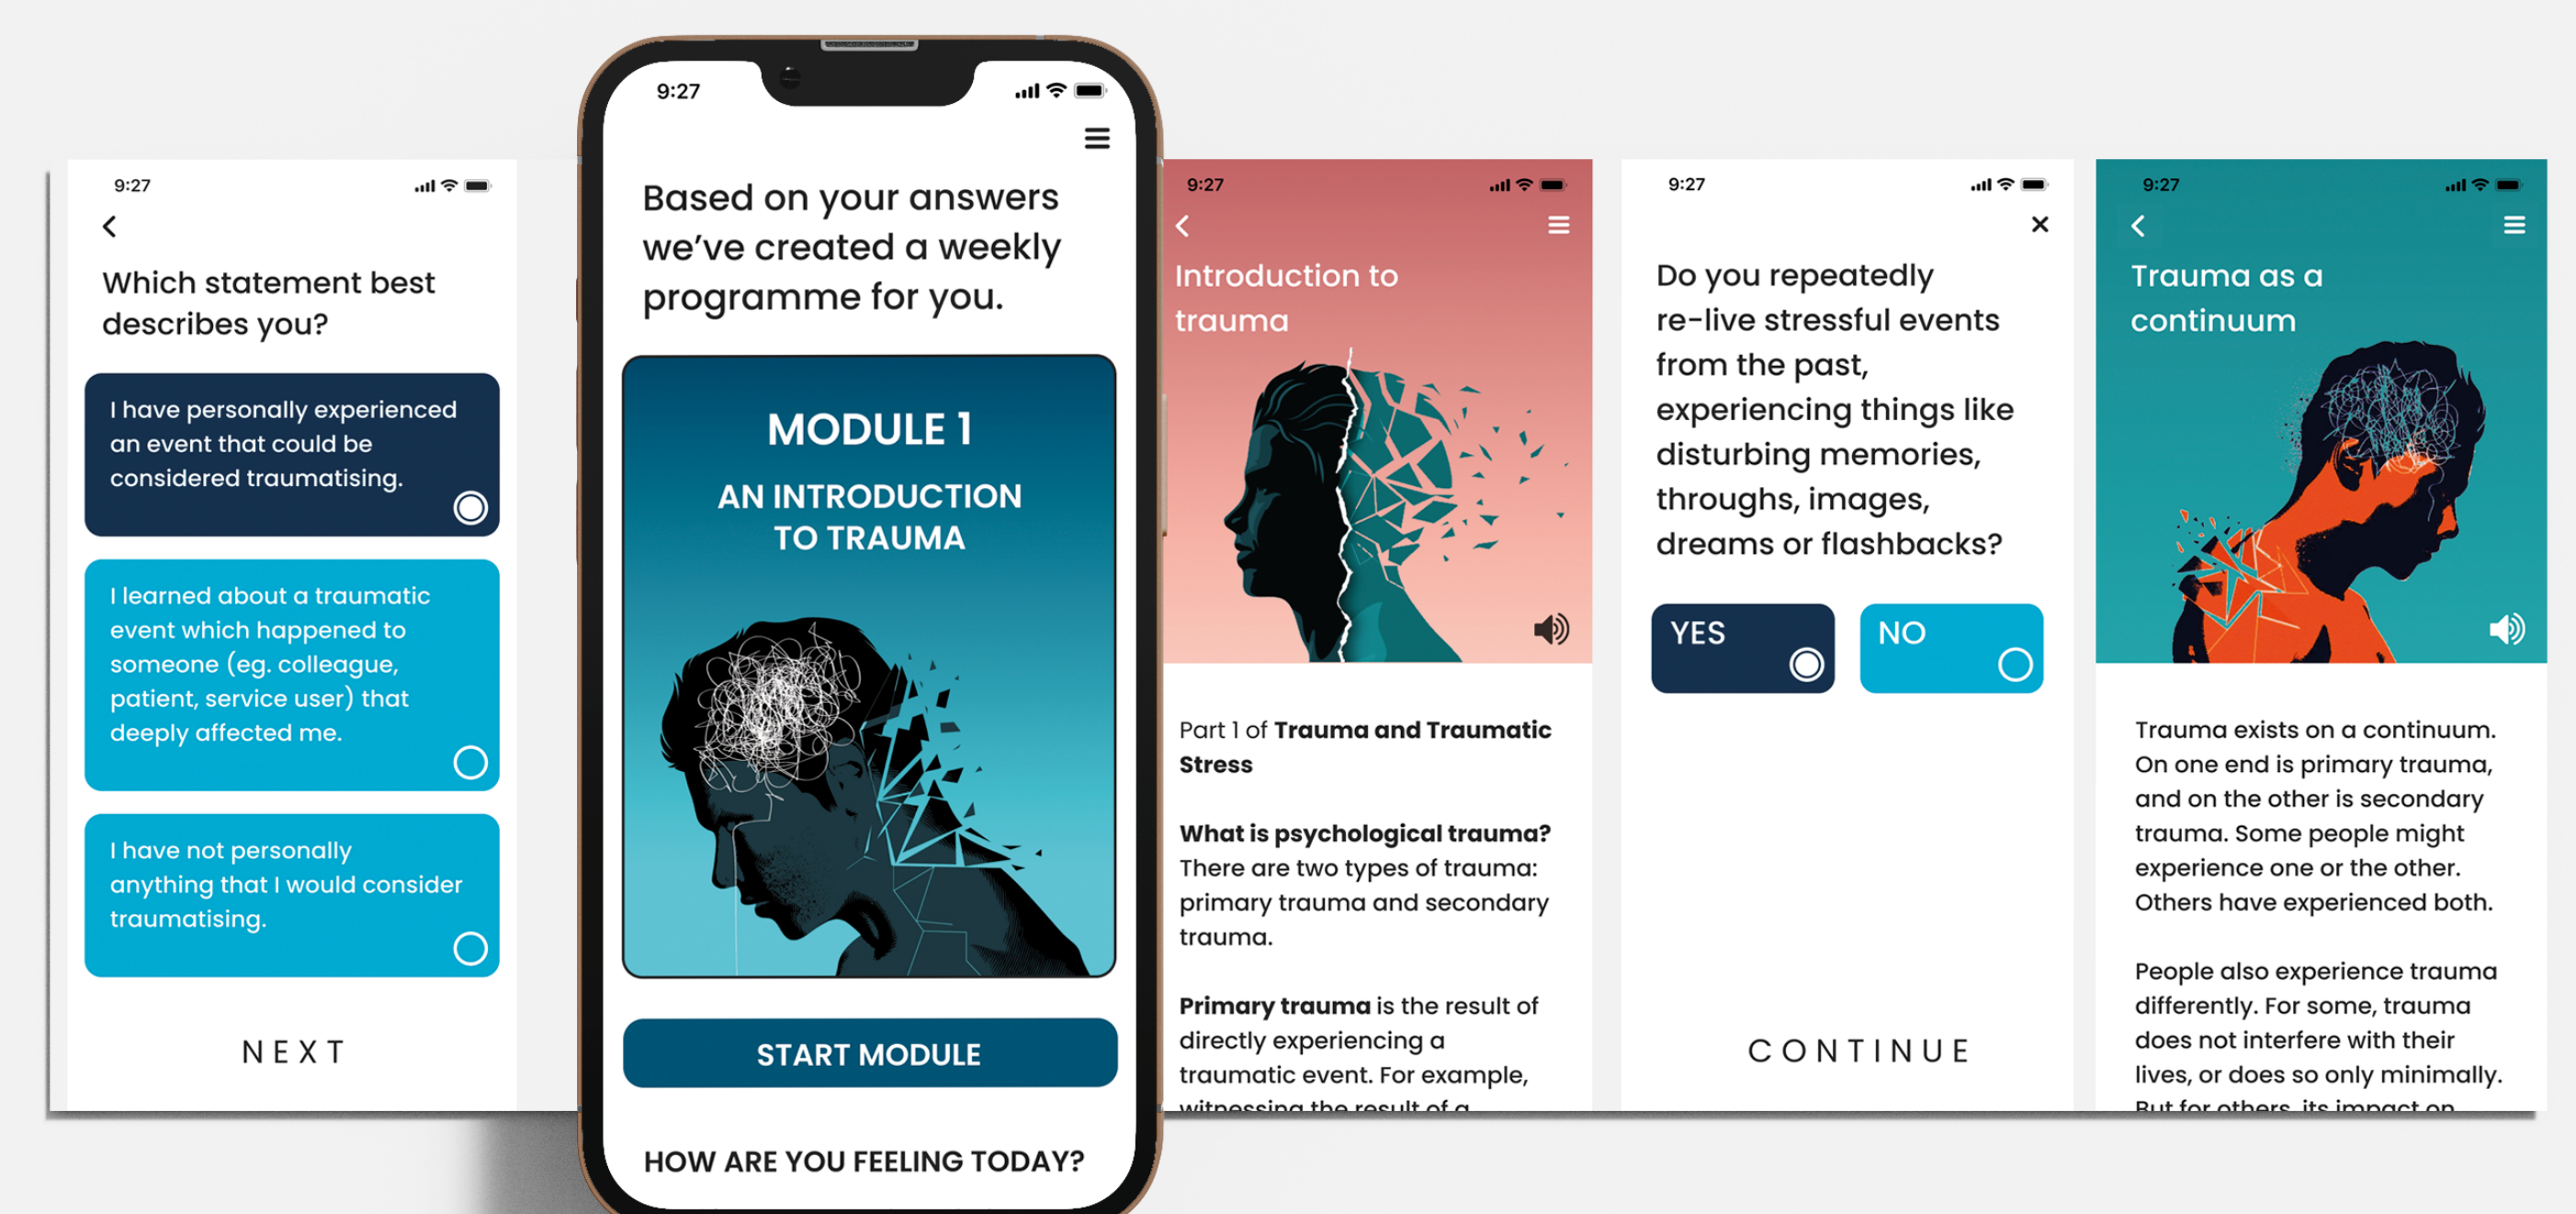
9:27

Which statement best describes you?

I have personally experienced an event that could be considered traumatising.

I learned about a traumatic event which happened to someone (eg. colleague, patient, service user) that deeply affected me.

I have not personally anything that I would consider traumatising.

NEXT

9:27

Based on your answers we've created a weekly programme for you.

MODULE 1

AN INTRODUCTION TO TRAUMA

START MODULE

HOW ARE YOU FEELING TODAY?

9:27

Introduction to trauma

Part 1 of **Trauma and Traumatic Stress**

**What is psychological trauma?**
There are two types of trauma: primary trauma and secondary trauma.

**Primary trauma** is the result of directly experiencing a traumatic event. For example, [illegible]

9:27

Do you repeatedly re-live stressful events from the past, experiencing things like disturbing memories, throughs, images, dreams or flashbacks?

YES

NO

CONTINUE

9:27

Trauma as a continuum

Trauma exists on a continuum. On one end is primary trauma, and on the other is secondary trauma. Some people might experience one or the other. Others have experienced both.

People also experience trauma differently. For some, trauma does not interfere with their lives, or does so only minimally. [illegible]